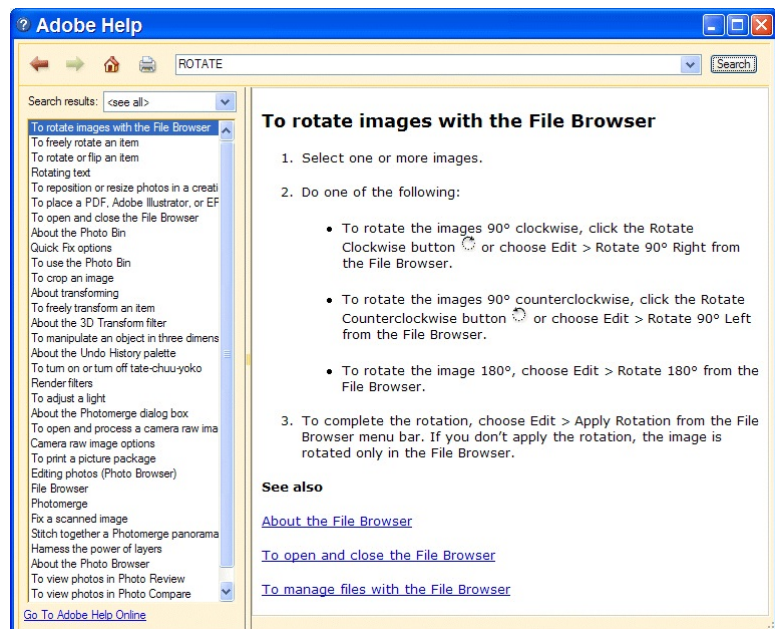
Adobe Help

ROTATE

Search

Search results: <see all>

To rotate images with the File Browser
To freely rotate an item
To rotate or flip an item
Rotating text
To reposition or resize photos in a creati
To place a PDF, Adobe Illustrator, or EF
To open and close the File Browser
About the Photo Bin
Quick Fix options
To use the Photo Bin
To crop an image
About transforming
To freely transform an item
About the 3D Transform filter
To manipulate an object in three dimens
About the Undo History palette
To turn on or turn off tate-chuu-yoko
Render filters
To adjust a light
About the Photomerge dialog box
To open and process a camera raw ima
Camera raw image options
To print a picture package
Editing photos (Photo Browser)
File Browser
Photomerge
Fix a scanned image
Stitch together a Photomerge panorama
Harness the power of layers
About the Photo Browser
To view photos in Photo Review
To view photos in Photo Compare

Go To Adobe Help Online

To rotate images with the File Browser

1. Select one or more images.

2. Do one of the following:

• To rotate the images 90° clockwise, click the Rotate Clockwise button or choose Edit > Rotate 90° Right from the File Browser.

• To rotate the images 90° counterclockwise, click the Rotate Counterclockwise button or choose Edit > Rotate 90° Left from the File Browser.

• To rotate the image 180°, choose Edit > Rotate 180° from the File Browser.

3. To complete the rotation, choose Edit > Apply Rotation from the File Browser menu bar. If you don't apply the rotation, the image is rotated only in the File Browser.

See also

About the File Browser

To open and close the File Browser

To manage files with the File Browser